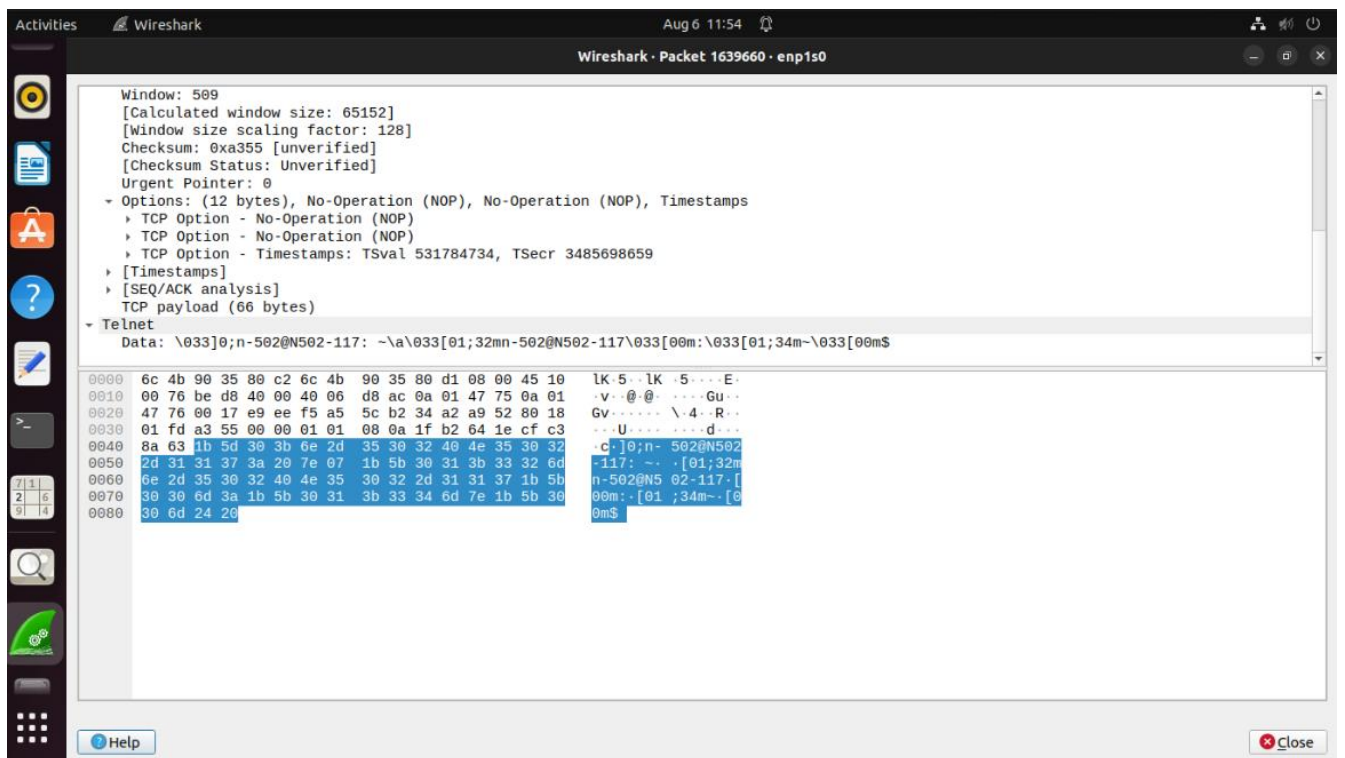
Activities Wireshark Aug 6 11:54

Wireshark · Packet 1639660 · enp1s0

Window: 509
[Calculated window size: 65152]
[Window size scaling factor: 128]
Checksum: 0xa355 [unverified]
[Checksum Status: Unverified]
Urgent Pointer: 0
Options: (12 bytes), No-Operation (NOP), No-Operation (NOP), Timestamps
TCP Option - No-Operation (NOP)
TCP Option - No-Operation (NOP)
TCP Option - Timestamps: TSval 531784734, TSecr 3485698659
[Timestamps]
[SEQ/ACK analysis]
TCP payload (66 bytes)
Telnet
Data: \033]0;n-502@N502-117: ~\a\033[01;32mn-502@N502-117\033[00m:\033[01;34m~\033[00m$

| | | |
|---|---|---|
| 0000 | 6c 4b 90 35 80 c2 6c 4b 90 35 80 d1 08 00 45 10 | lK·5··lK ·5····E· |
| 0010 | 00 76 be d8 40 00 40 06 d8 ac 0a 01 47 75 0a 01 | ·v··@·@· ····Gu·· |
| 0020 | 47 76 00 17 e9 ee f5 a5 5c b2 34 a2 a9 52 80 18 | Gv······ \·4··R·· |
| 0030 | 01 fd a3 55 00 00 01 01 08 0a 1f b2 64 1e cf c3 | ···U···· ····d··· |
| 0040 | 8a 63 1b 5d 30 3b 6e 2d 35 30 32 40 4e 35 30 32 | ·c·]0;n- 502@N502 |
| 0050 | 2d 31 31 37 3a 20 7e 07 1b 5b 30 31 3b 33 32 6d | -117: ~· ·[01;32m |
| 0060 | 6e 2d 35 30 32 40 4e 35 30 32 2d 31 31 37 1b 5b | n-502@N5 02-117·[ |
| 0070 | 30 30 6d 3a 1b 5b 30 31 3b 33 34 6d 7e 1b 5b 30 | 00m:·[01 ;34m~·[0 |
| 0080 | 30 6d 24 20 | 0m$ |

Help

Close